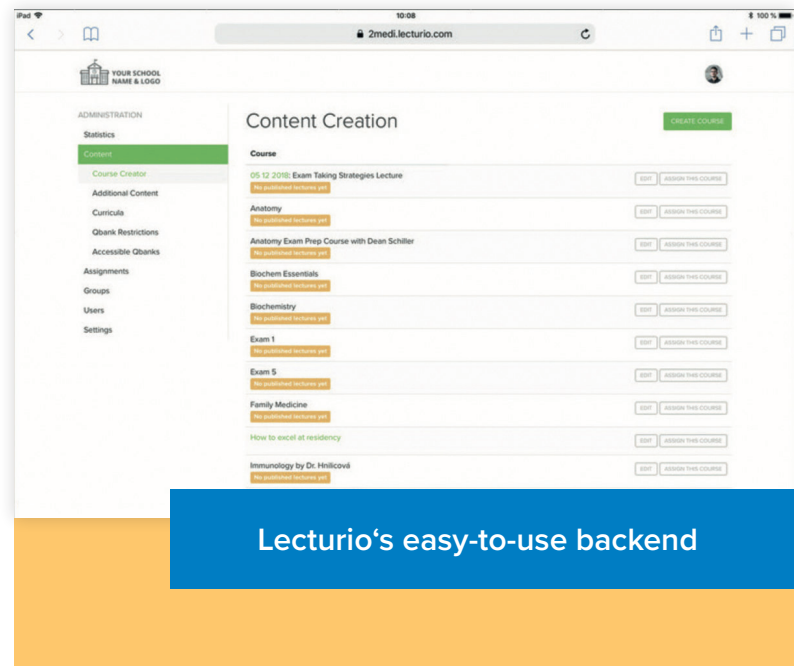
iPad 10:08 100 %

2medi.lecturio.com

YOUR SCHOOL NAME & LOGO

ADMINISTRATION
Statistics
Content
Course Creator
Additional Content
Curricula
Qbank Restrictions
Accessible Qbanks
Assignments
Groups
Users
Settings

Content Creation

CREATE COURSE

Course

05 12 2018: Exam Taking Strategies Lecture
No published lectures yet
EDIT ASSIGN THIS COURSE

Anatomy
No published lectures yet
EDIT ASSIGN THIS COURSE

Anatomy Exam Prep Course with Dean Schiller
No published lectures yet
EDIT ASSIGN THIS COURSE

Biochem Essentials
No published lectures yet
EDIT ASSIGN THIS COURSE

Biochemistry
No published lectures yet
EDIT ASSIGN THIS COURSE

Exam 1
No published lectures yet
EDIT ASSIGN THIS COURSE

Exam 5
No published lectures yet
EDIT ASSIGN THIS COURSE

Family Medicine
No published lectures yet
EDIT ASSIGN THIS COURSE

How to excel at residency
EDIT ASSIGN THIS COURSE

Immunology by Dr. Hnilicová
No published lectures yet
EDIT ASSIGN THIS COURSE

Lecturio‘s easy-to-use backend